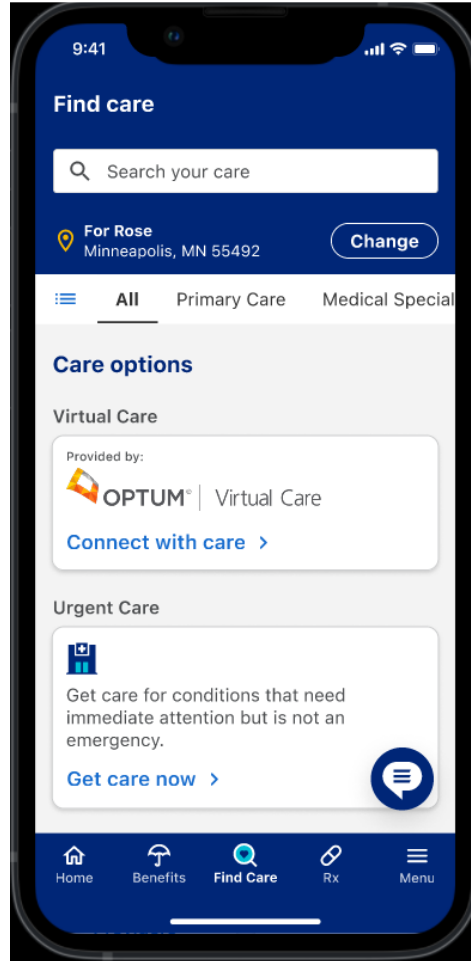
9:41

Find care

Search your care

For Rose
Minneapolis, MN 55492

Change

All Primary Care Medical Special

Care options

Virtual Care

Provided by:

OPTUM® | Virtual Care

Connect with care >

Urgent Care

Get care for conditions that need immediate attention but is not an emergency.

Get care now >

Home Benefits Find Care Rx Menu